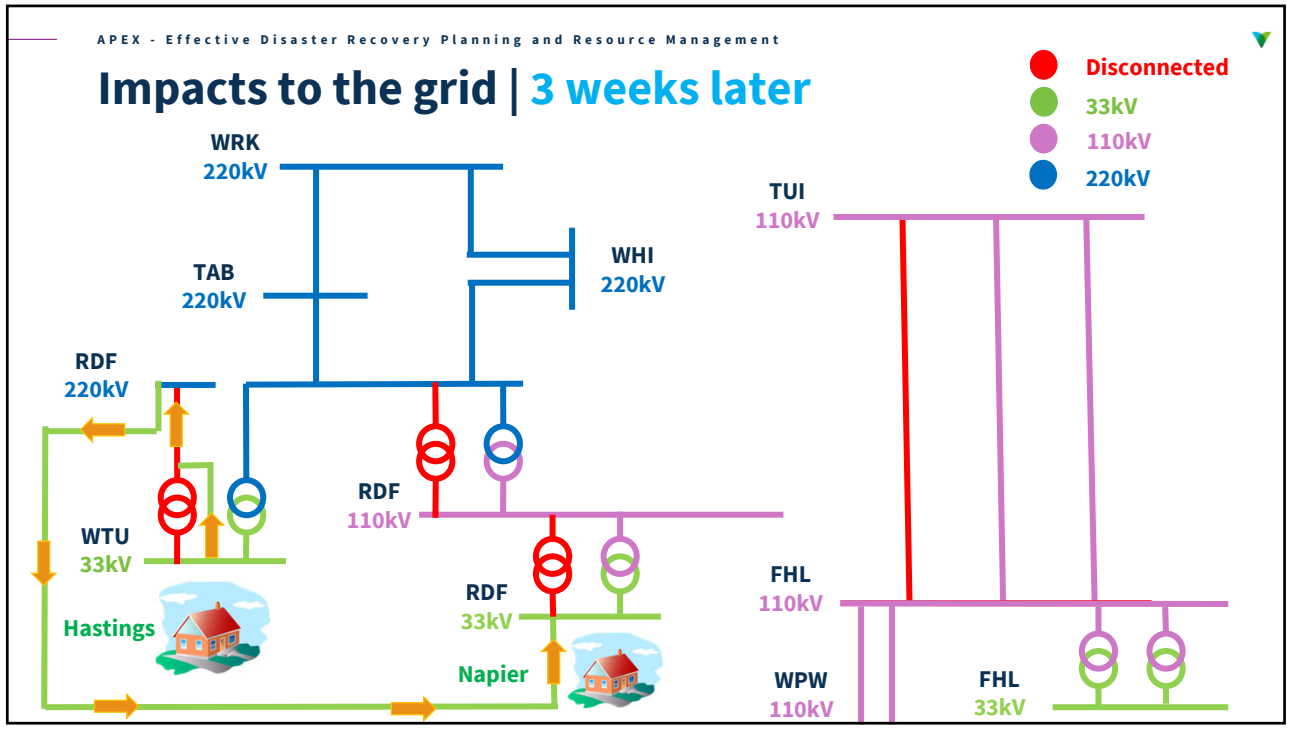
APEX - Effective Disaster Recovery Planning and Resource Management

Impacts to the grid | 3 weeks later

Disconnected
33kV
110kV
220kV

WRK
220kV

TAB
220kV

WHI
220kV

TUI
110kV

RDF
220kV

WTU
33kV

RDF
110kV

RDF
33kV

Hastings

Napier

FHL
110kV

WPW
110kV

FHL
33kV